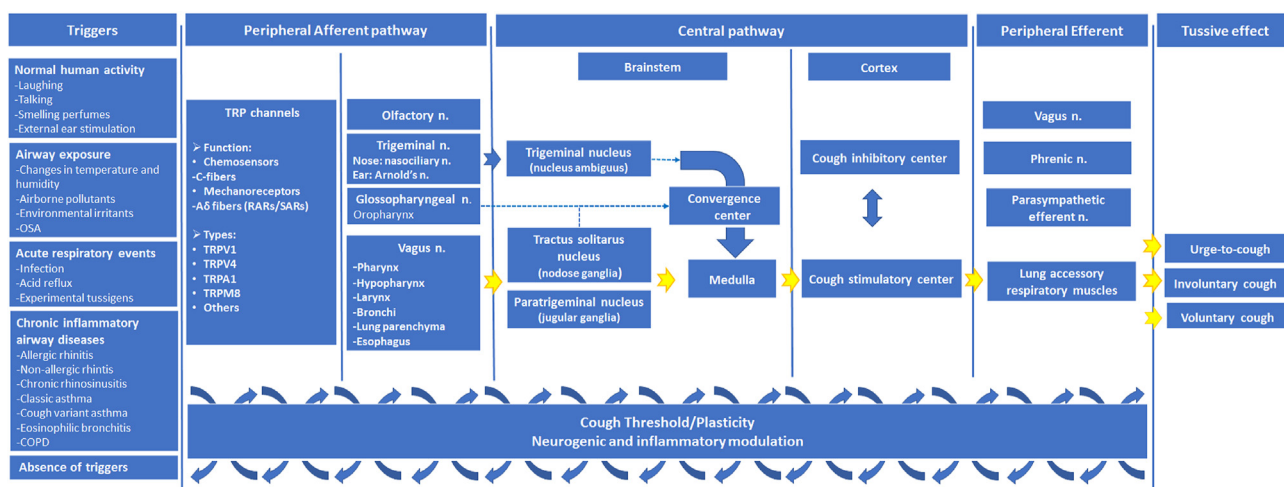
Triggers

Normal human activity
-Laughing
-Talking
-Smelling perfumes
-External ear stimulation

Airway exposure
-Changes in temperature and humidity
-Airborne pollutants
-Environmental irritants
-OSA

Acute respiratory events
-Infection
-Acid reflux
-Experimental tussigens

Chronic inflammatory airway diseases
-Allergic rhinitis
-Non-allergic rhinitis
-Chronic rhinosinusitis
-Classic asthma
-Cough variant asthma
-Eosinophilic bronchitis
-COPD

Absence of triggers

Peripheral Afferent pathway

TRP channels

➢ Function:
• Chemosensors
-C-fibers
• Mechanoreceptors
-Aδ fibers (RARs/SARs)

➢ Types:
• TRPV1
• TRPV4
• TRPA1
• TRPM8
• Others

Olfactory n.

Trigeminal n.
Nose: nasociliary n.
Ear: Arnold's n.

Glossopharyngeal n.
Oropharynx

Vagus n.
-Pharynx
-Hypopharynx
-Larynx
-Bronchi
-Lung parenchyma
-Esophagus

Central pathway

Brainstem

Trigeminal nucleus
(nucleus ambiguus)

Convergence center

Tractus solitarus nucleus
(nodose ganglia)

Medulla

Paratrigeminal nucleus
(jugular ganglia)

Cortex

Cough inhibitory center

Cough stimulatory center

Peripheral Efferent

Vagus n.

Phrenic n.

Parasympathetic efferent n.

Lung accessory respiratory muscles

Tussive effect

Urge-to-cough

Involuntary cough

Voluntary cough

Cough Threshold/Plasticity
Neurogenic and inflammatory modulation